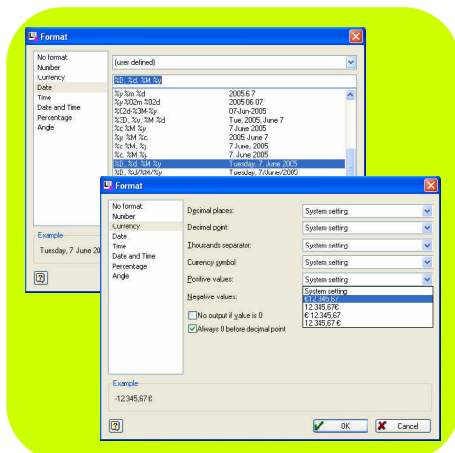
Format

No format
Number
Currency
Date
Time
Date and Time
Percentage
Angle

(user defined)

%D, %d. %M %y

| | |
|---|---|
| %y %m %d | 2005 6 7 |
| %y %02m %02d | 2005 06 07 |
| %[2d-%3M-%y | 07-Jun-2005 |
| %[D, %y, %M %d | Tue, 2005, June 7 |
| %c %M %y | 7 June 2005 |
| %y %M %c | 2005 June 7 |
| %c %M, %y | 7 June, 2005 |
| %c. %M %y | 7. June 2005 |
| %D, %d. %M %y | Tuesday, 7 June 2005 |
| %D, %d/%M/%y | Tuesday, 7/June/2005 |

Example
Tuesday, 7 June 20

?

Format

No format
Number
Currency
Date
Time
Date and Time
Percentage
Angle

Decimal places: System setting
Decimal point: System setting
Thousands separator: System setting
Currency symbol: System setting
Positive values: System setting
Negative values:

System setting
€12,345.67
12,345.67€
€ 12,345.67
12,345.67 €

No output if value is 0
Always 0 before decimal point

Example
-12,345.67 €

?

OK
Cancel